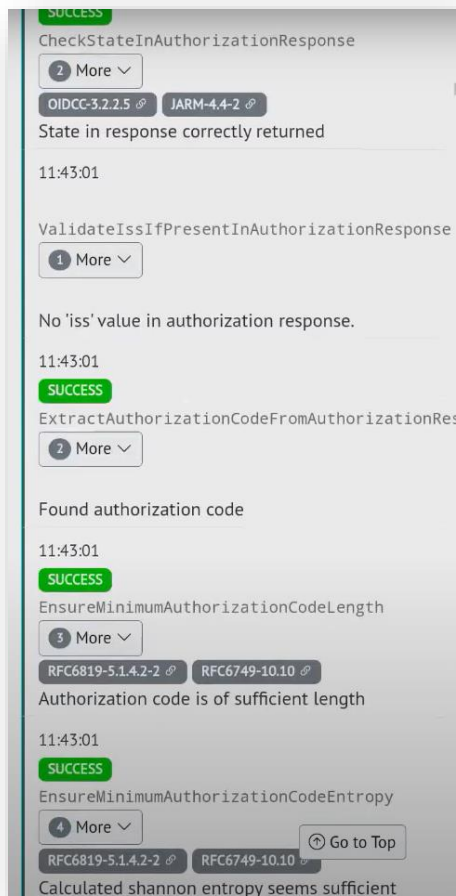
SUCCESS
CheckStateInAuthorizationResponse
2 More
OIDCC-3.2.2.5 JARM-4.4-2
State in response correctly returned

11:43:01
ValidateIssIfPresentInAuthorizationResponse
1 More

No 'iss' value in authorization response.

11:43:01
SUCCESS
ExtractAuthorizationCodeFromAuthorizationRes
2 More

Found authorization code

11:43:01
SUCCESS
EnsureMinimumAuthorizationCodeLength
3 More
RFC6819-5.1.4.2-2 RFC6749-10.10
Authorization code is of sufficient length

11:43:01
SUCCESS
EnsureMinimumAuthorizationCodeEntropy
4 More
Go to Top
RFC6819-5.1.4.2-2 RFC6749-10.10
Calculated shannon entropy seems sufficient